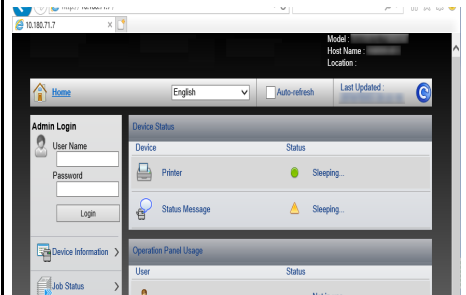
http://10.180.71.7/

10.180.71.7

Model :
Host Name :
Location :

Home
English
Auto-refresh
Last Updated :

Admin Login
User Name
Password
Login

Device Information
Job Status

Device Status
Device
Status
Printer
Sleeping...
Status Message
Sleeping...

Operation Panel Usage
User
Status